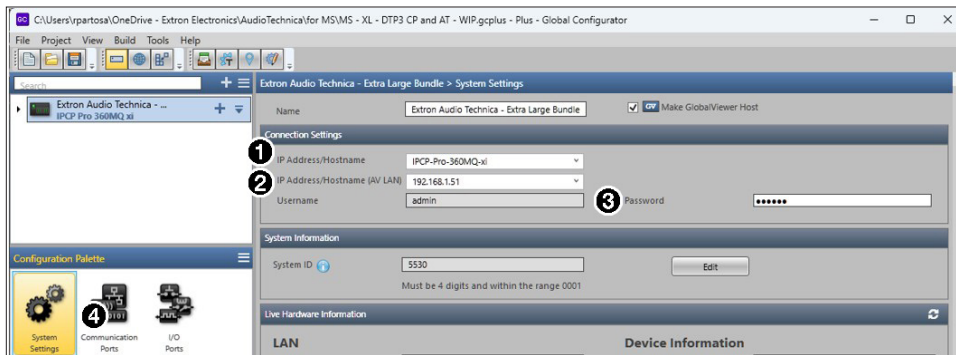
GC C:\Users\rpartosa\OneDrive - Extron Electronics\AudioTechnica\for MS\MS - XL - DTP3 CP and AT - WIP.gcplus - Plus - Global Configurator

File Project View Build Tools Help

Search

Extron Audio Technica - ...
IPCP Pro 360MQ xi

Extron Audio Technica - Extra Large Bundle > System Settings

Name Extron Audio Technica - Extra Large Bundle

GV Make GlobalViewer Host

Connection Settings

1 IP Address/Hostname IPCP-Pro-360MQ-xi

2 IP Address/Hostname (AV LAN) 192.168.1.51

Username admin

3 Password ••••••

System Information

System ID 5530

Edit

Must be 4 digits and within the range 0001

Configuration Palette

System Settings

4 Communication Ports

I/O Ports

Live Hardware Information

LAN

Device Information